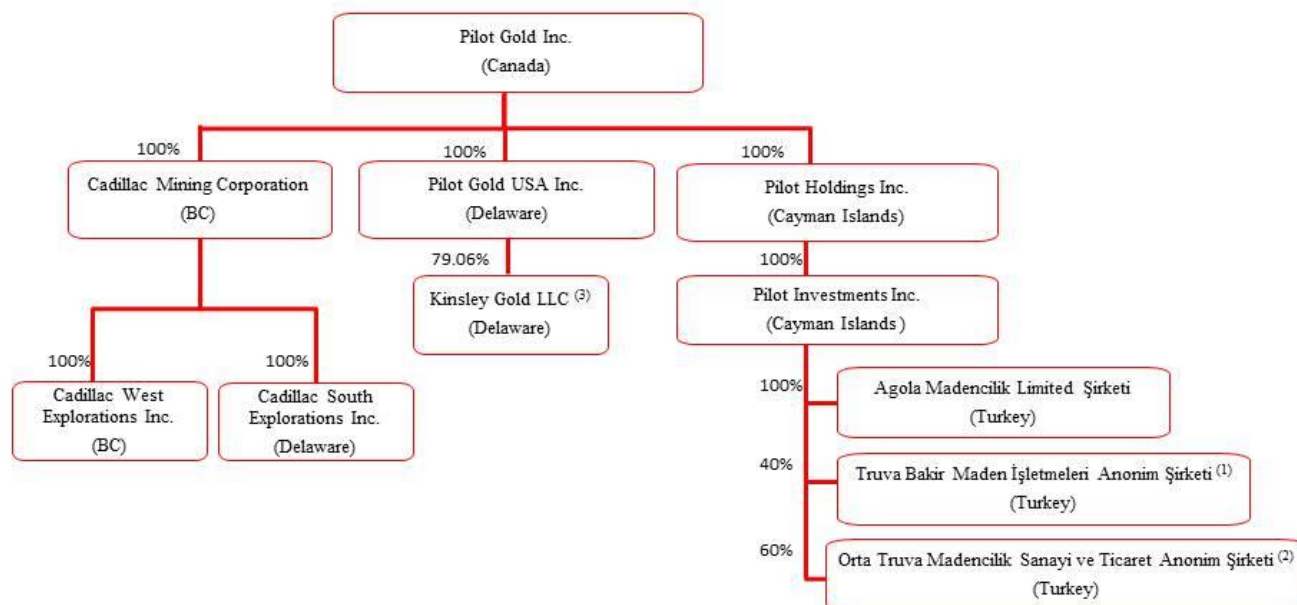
Pilot Gold Inc.
(Canada)

100%
Cadillac Mining Corporation
(BC)

100%
Pilot Gold USA Inc.
(Delaware)

100%
Pilot Holdings Inc.
(Cayman Islands)

79.06%
Kinsley Gold LLC $^{(3)}$
(Delaware)

100%
Pilot Investments Inc.
(Cayman Islands)

100%
Cadillac West Explorations Inc.
(BC)

100%
Cadillac South Explorations Inc.
(Delaware)

100%
Agola Madencilik Limited Şirketi
(Turkey)

40%
Truva Bakir Maden İşletmeleri Anonim Şirketi $^{(1)}$
(Turkey)

60%
Orta Truva Madencilik Sanayi ve Ticaret Anonim Şirketi $^{(2)}$
(Turkey)